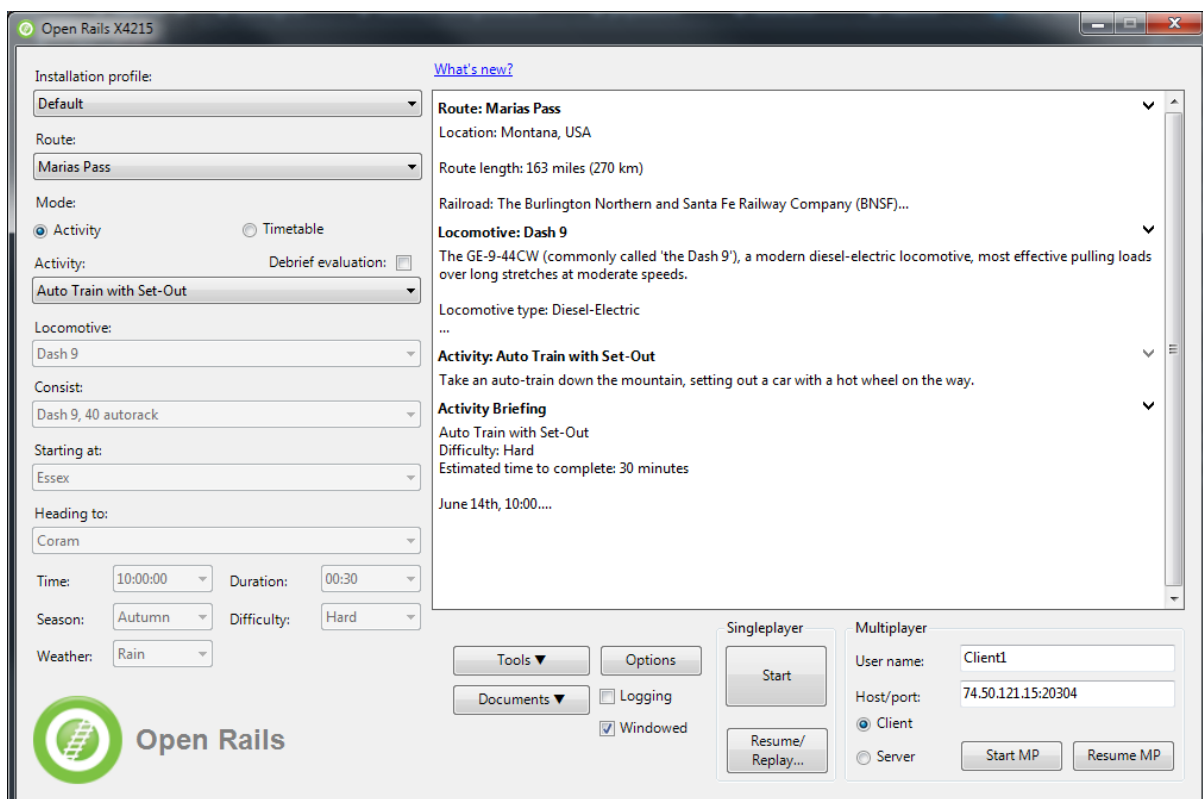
Open Rails X4215

Installation profile:
Default

Route:
Marias Pass

Mode:
Activity
Timetable

Activity:
Debrief evaluation:
Auto Train with Set-Out

Locomotive:
Dash 9

Consist:
Dash 9, 40 autorack

Starting at:
Essex

Heading to:
Coram

Time: 10:00:00
Duration: 00:30
Season: Autumn
Difficulty: Hard
Weather: Rain

Open Rails

What's new?

**Route: Marias Pass**
Location: Montana, USA

Route length: 163 miles (270 km)

Railroad: The Burlington Northern and Santa Fe Railway Company (BNSF)...

**Locomotive: Dash 9**
The GE-9-44CW (commonly called 'the Dash 9'), a modern diesel-electric locomotive, most effective pulling loads over long stretches at moderate speeds.

Locomotive type: Diesel-Electric
...

**Activity: Auto Train with Set-Out**
Take an auto-train down the mountain, setting out a car with a hot wheel on the way.

**Activity Briefing**
Auto Train with Set-Out
Difficulty: Hard
Estimated time to complete: 30 minutes

June 14th, 10:00....

Tools ▼
Options
Documents ▼
Logging
Windowed

Singleplayer
Start
Resume/ Replay...

Multiplayer
User name: Client1
Host/port: 74.50.121.15:20304
Client
Server
Start MP
Resume MP